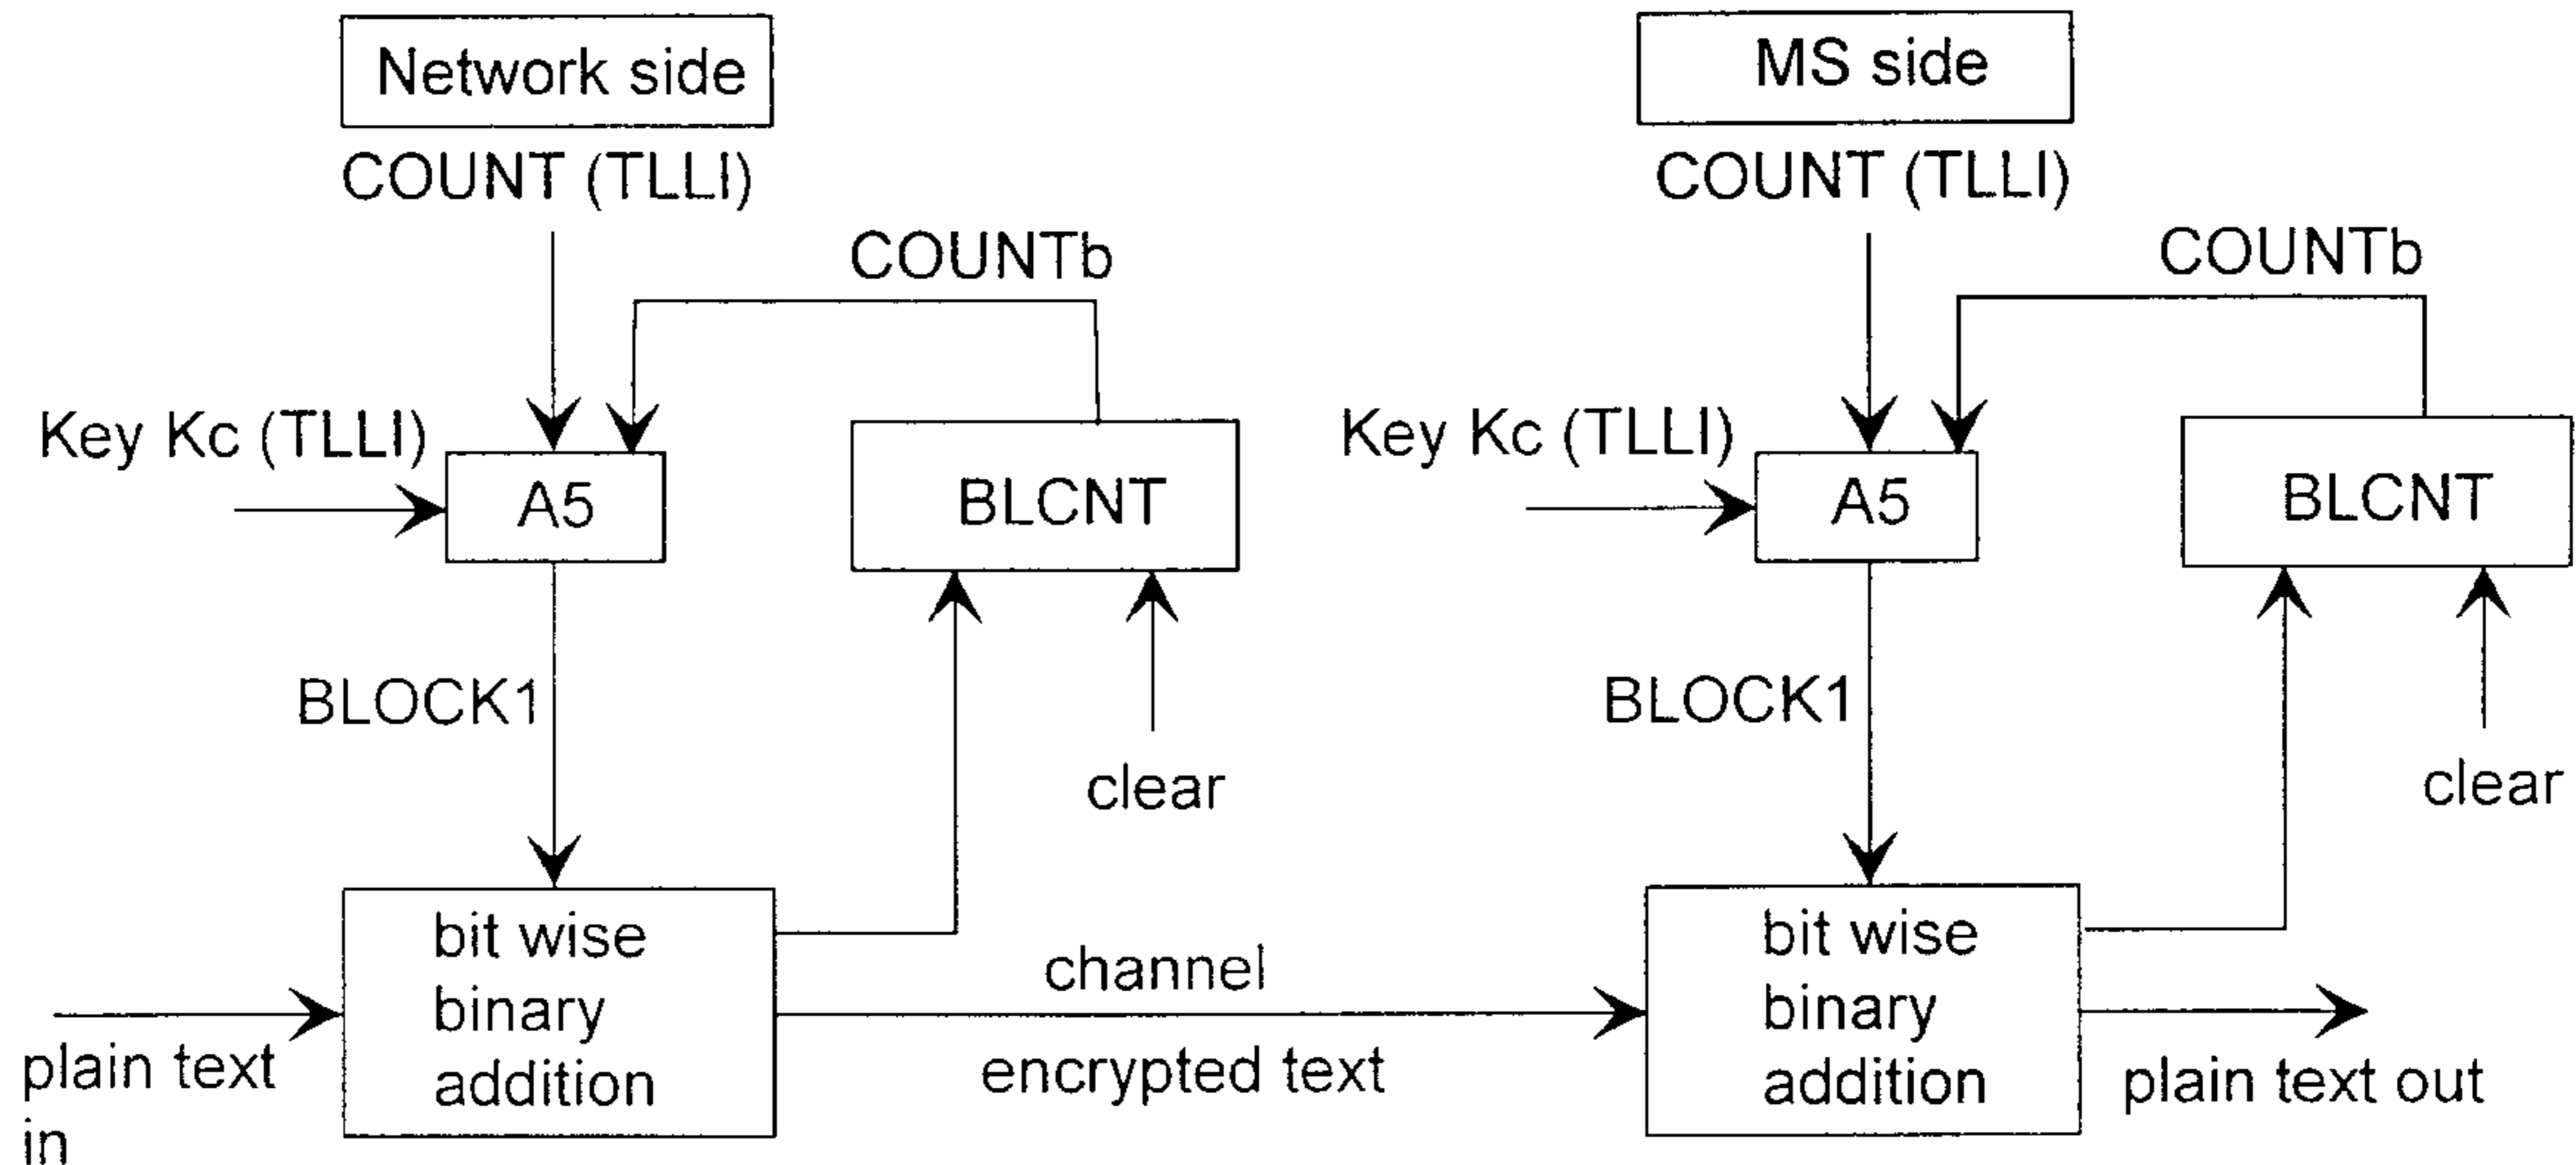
Network side

COUNT (TLLI)

COUNTb

Key Kc (TLLI)

A5

BLCNT

BLOCK1

clear

bit wise binary addition

plain text in

channel

encrypted text

MS side

COUNT (TLLI)

COUNTb

Key Kc (TLLI)

A5

BLCNT

BLOCK1

clear

bit wise binary addition

plain text out